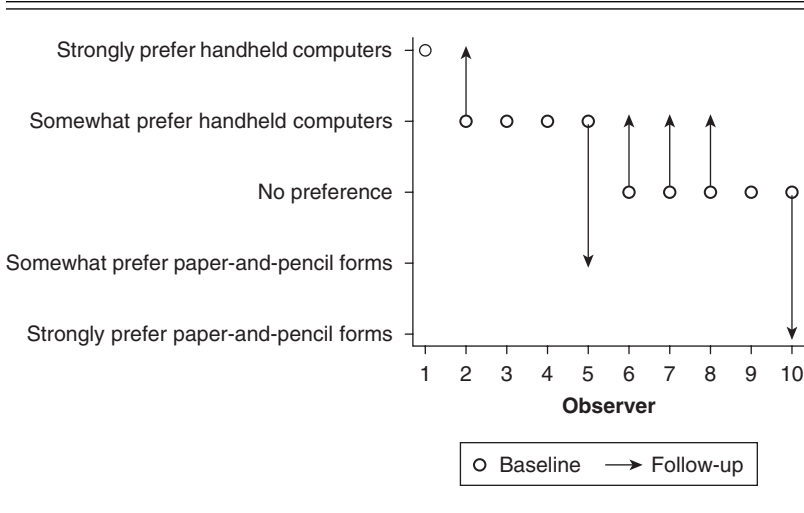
Strongly prefer handheld computers

Somewhat prefer handheld computers

No preference

Somewhat prefer paper-and-pencil forms

Strongly prefer paper-and-pencil forms

1 2 3 4 5 6 7 8 9 10

Observer

Baseline Follow-up